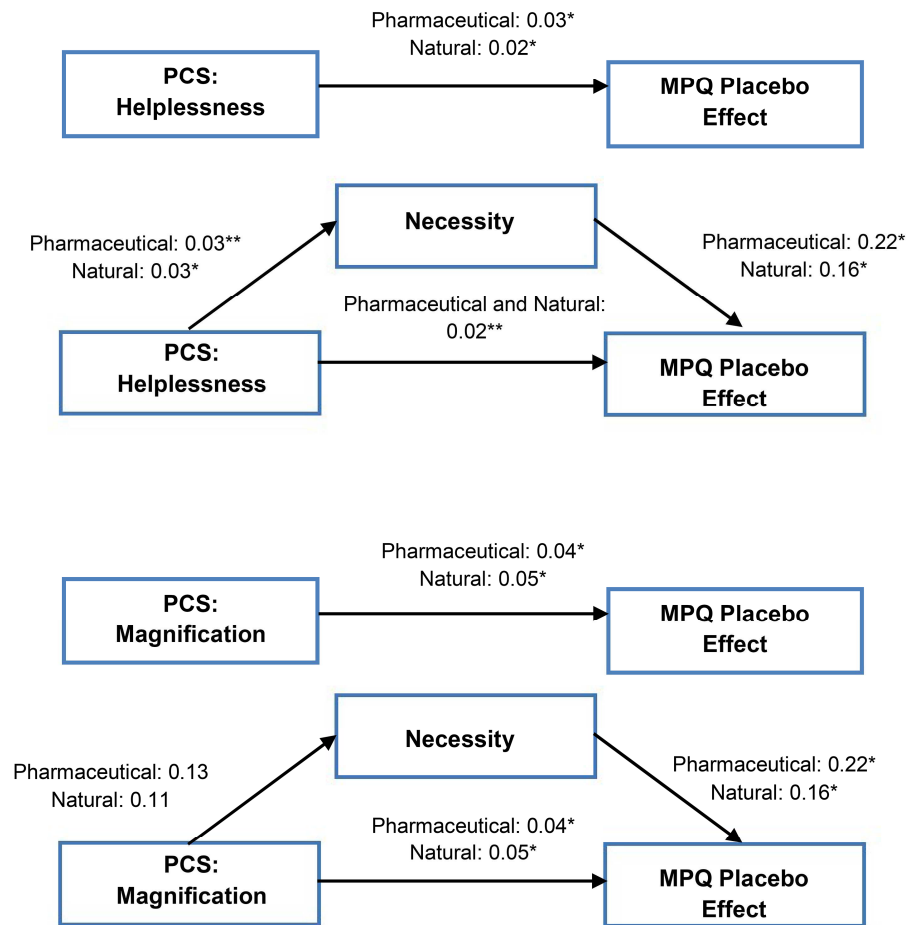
Pharmaceutical: 0.03*
Natural: 0.02*

PCS: Helplessness

MPQ Placebo Effect

Necessity

Pharmaceutical: 0.03**
Natural: 0.03*

Pharmaceutical: 0.22*
Natural: 0.16*

Pharmaceutical and Natural: 0.02**

PCS: Helplessness

MPQ Placebo Effect

Pharmaceutical: 0.04*
Natural: 0.05*

PCS: Magnification

MPQ Placebo Effect

Necessity

Pharmaceutical: 0.13
Natural: 0.11

Pharmaceutical: 0.22*
Natural: 0.16*

Pharmaceutical: 0.04*
Natural: 0.05*

PCS: Magnification

MPQ Placebo Effect